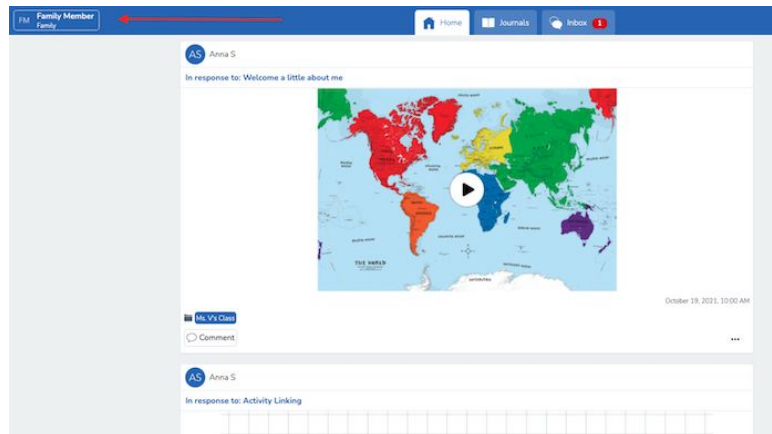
FM Family Member
Family

Home Journals Inbox 1

AS Anna S

In response to: Welcome a little about me

THE WORLD

October 19, 2021, 10:00 AM

Ms. V's Class

Comment

...

AS Anna S

In response to: Activity Linking